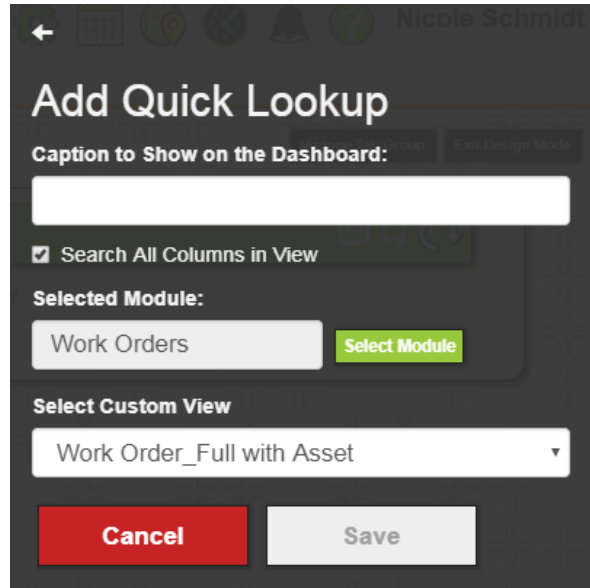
Nicole Schmidt

Add Quick Lookup

Caption to Show on the Dashboard:

Search All Columns in View

Selected Module:

Work Orders

Select Module

Select Custom View

Work Order_Full with Asset

Cancel

Save

Exit Design Mode